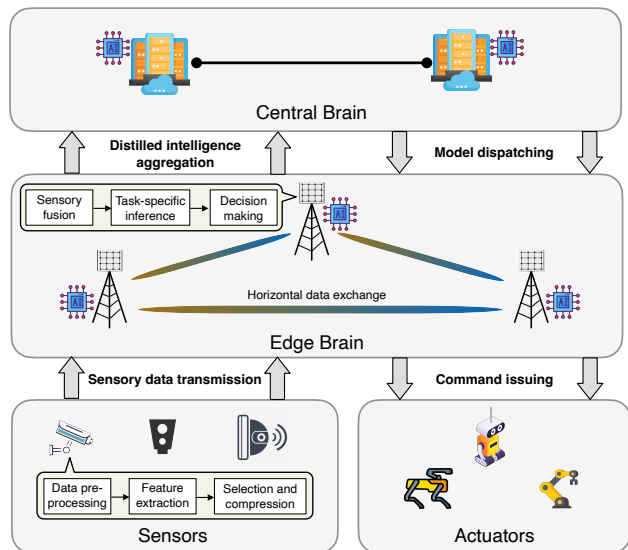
AI

AI

Central Brain

Distilled intelligence aggregation

Model dispatching

Sensory fusion

Task-specific inference

Decision making

AI

AI

Horizontal data exchange

AI

Edge Brain

Sensory data transmission

Command issuing

Data pre-processing

Feature extraction

Selection and compression

Sensors

Actuators